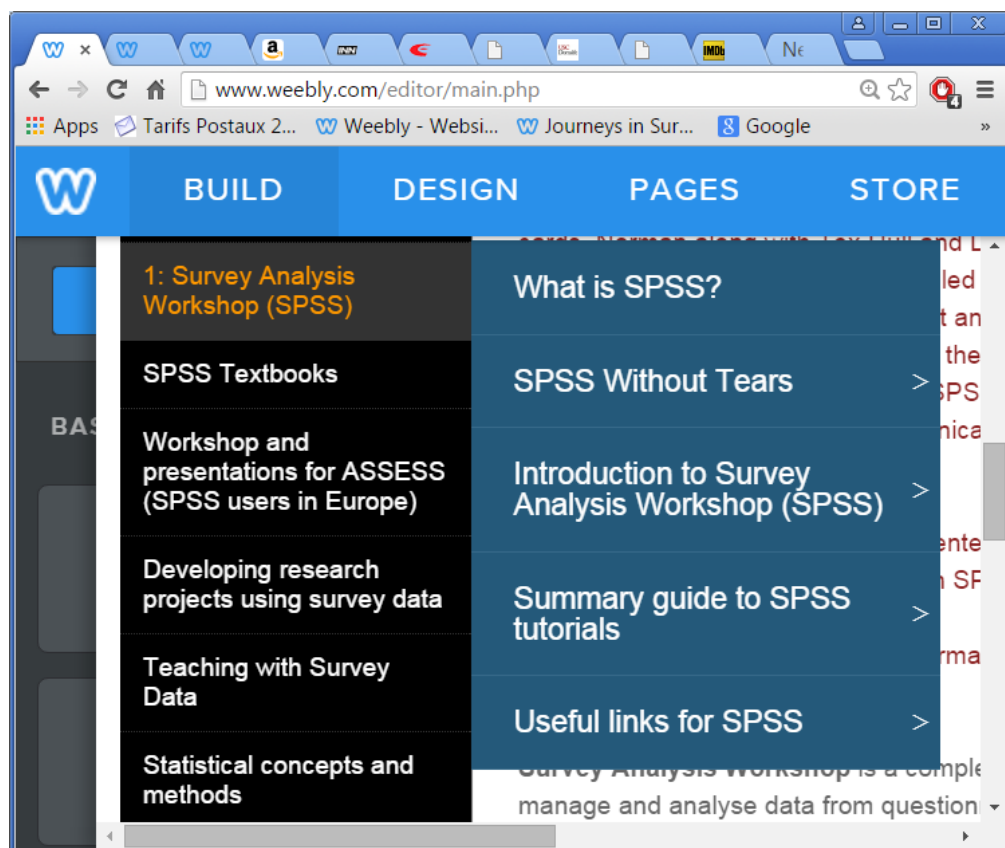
Ne

www.weebly.com/editor/main.php

Apps Tarifs Postaux 2... Weebly - Websi... Journeys in Sur... Google »

BUILD DESIGN PAGES STORE

BAS

1: Survey Analysis Workshop (SPSS)

SPSS Textbooks

Workshop and presentations for ASSESS (SPSS users in Europe)

Developing research projects using survey data

Teaching with Survey Data

Statistical concepts and methods

What is SPSS?

SPSS Without Tears >

Introduction to Survey Analysis Workshop (SPSS) >

Summary guide to SPSS tutorials >

Useful links for SPSS >

led
t an
the
SPS
nica
ente
n SP
rma

Survey Analysis Workshop is a comple
manage and analyse data from question